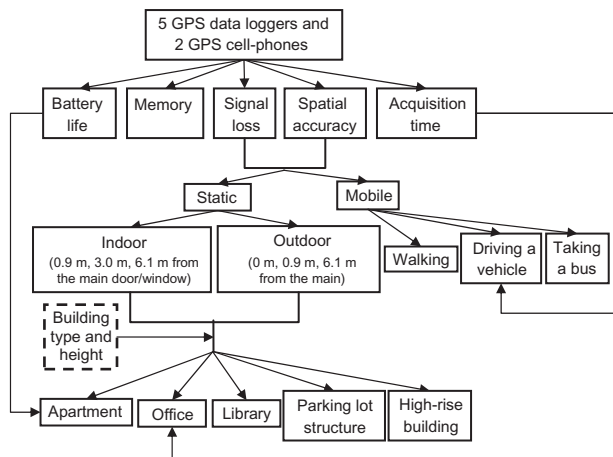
5 GPS data loggers and
2 GPS cell-phones

Battery life

Memory

Signal loss

Spatial accuracy

Acquisition time

Static

Mobile

Indoor
(0.9 m, 3.0 m, 6.1 m from the main door/window)

Outdoor
(0 m, 0.9 m, 6.1 m from the main)

Walking

Driving a vehicle

Taking a bus

Building type and height

Apartment

Office

Library

Parking lot structure

High-rise building